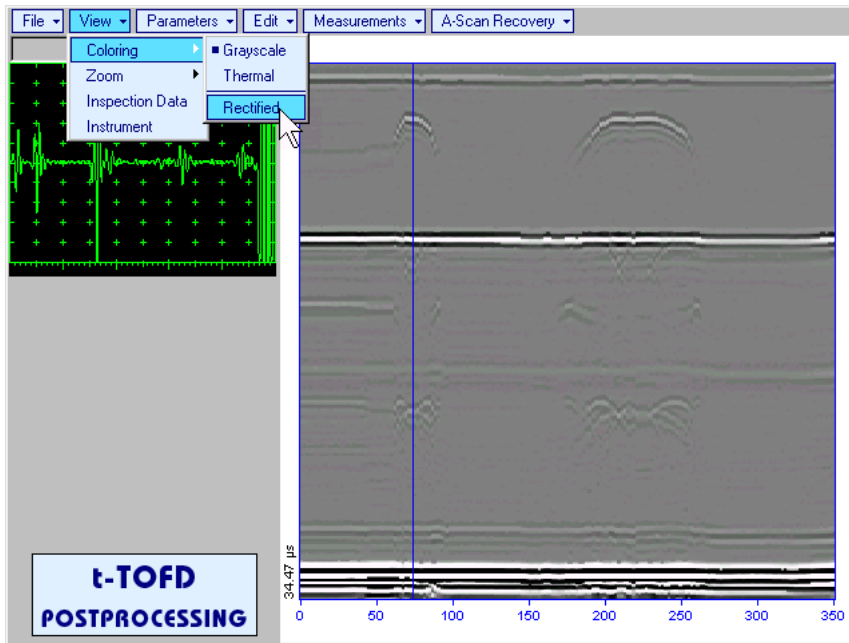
File ▾ View ▾ Parameters ▾ Edit ▾ Measurements ▾ A-Scan Recovery ▾

Coloring
Zoom
Inspection Data
Instrument

■ Grayscale
Thermal
Rectified

34.47 µs

0 50 100 150 200 250 300 350

t-TOFD
POSTPROCESSING